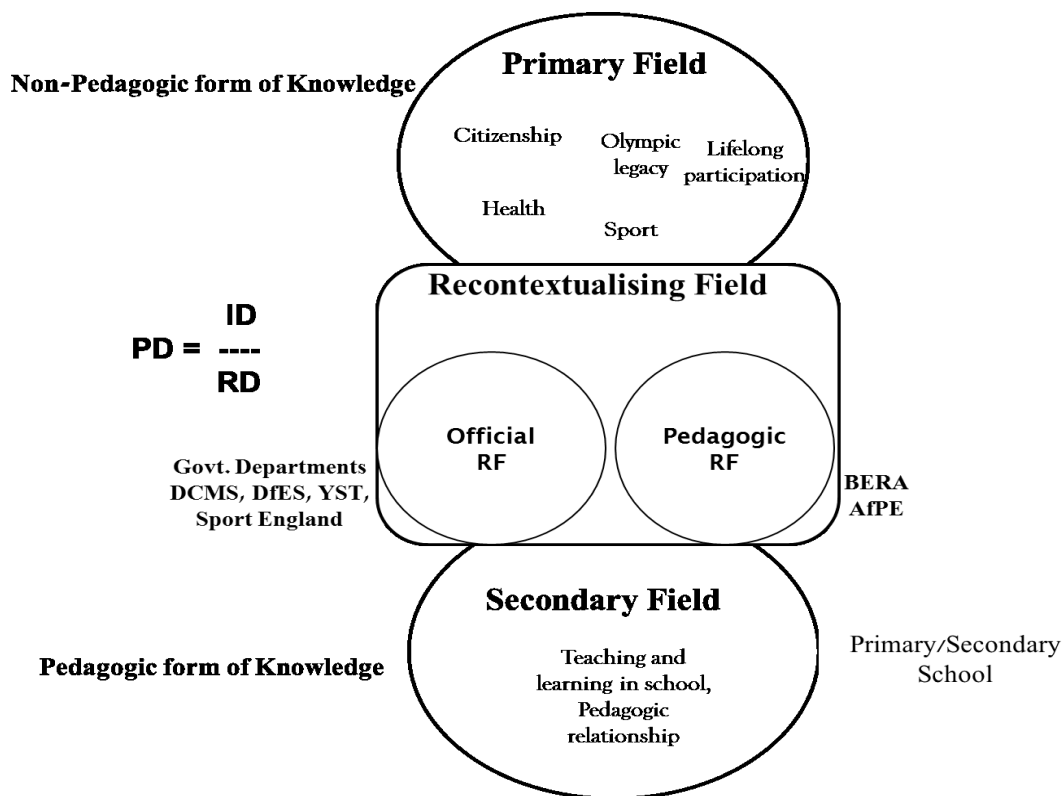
Non-Pedagogic form of Knowledge

Primary Field

Citizenship

Olympic legacy

Lifelong participation

Health

Sport

Recontextualising Field

PD = $\frac{ID}{RD}$

Official RF

Pedagogic RF

Govt. Departments DCMS, DfES, YST, Sport England

BERA AfPE

Secondary Field

Pedagogic form of Knowledge

Teaching and learning in school, Pedagogic relationship

Primary/Secondary School